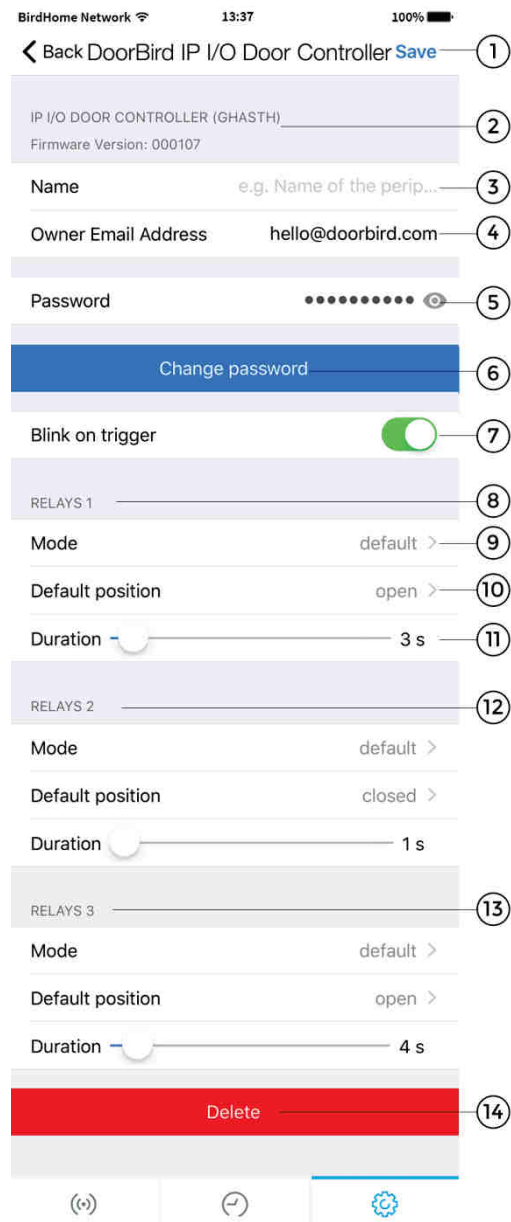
BirdHome Network 13:37 100%

< Back DoorBird IP I/O Door Controller Save ①

IP I/O DOOR CONTROLLER (GHASTH) ②
Firmware Version: 000107

Name e.g. Name of the perip... ③

Owner Email Address hello@doorbird.com ④

Password •••••••••• ⑤

Change password ⑥

Blink on trigger ⑦

RELAYS 1 ⑧

Mode default > ⑨

Default position open > ⑩

Duration 3 s ⑪

RELAYS 2 ⑫

Mode default >

Default position closed >

Duration 1 s

RELAYS 3 ⑬

Mode default >

Default position open >

Duration 4 s

Delete ⑭